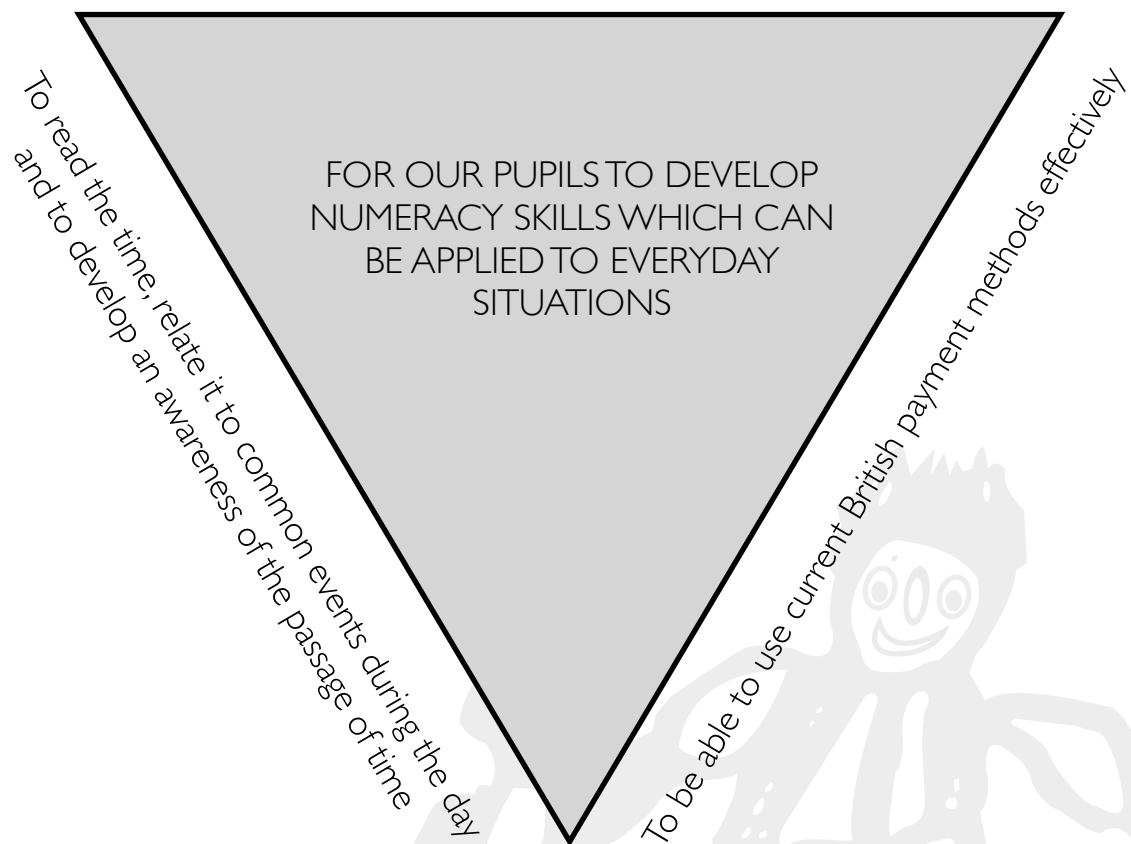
FOR OUR PUPILS TO DEVELOP NUMERACY SKILLS WHICH CAN BE APPLIED TO EVERYDAY SITUATIONS

To read the time, relate it to common events during the day and to develop an awareness of the passage of time

To be able to use current British payment methods effectively